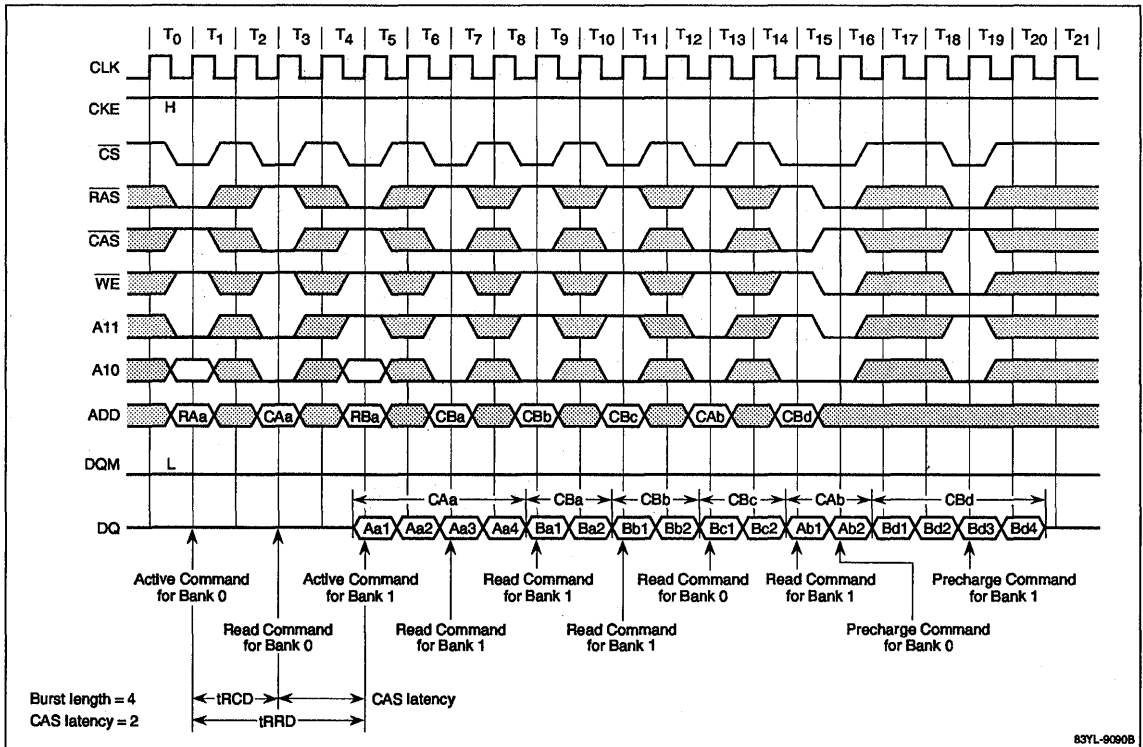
$T_0$ $T_1$ $T_2$ $T_3$ $T_4$ $T_5$ $T_6$ $T_7$ $T_8$ $T_9$ $T_{10}$ $T_{11}$ $T_{12}$ $T_{13}$ $T_{14}$ $T_{15}$ $T_{16}$ $T_{17}$ $T_{18}$ $T_{19}$ $T_{20}$ $T_{21}$

CLK

CKE H

$\overline{CS}$

$\overline{RAS}$

$\overline{CAS}$

$\overline{WE}$

A11

A10

ADD RAa CAa RBa CBa CBb CBc CAb CBd

DQM L

CAa CBa CBb CBc CAb CBd

DQ Aa1 Aa2 Aa3 Aa4 Ba1 Ba2 Bb1 Bb2 Bc1 Bc2 Ab1 Ab2 Bd1 Bd2 Bd3 Bd4

Active Command for Bank 0

Active Command for Bank 1

Read Command for Bank 1

Read Command for Bank 0

Read Command for Bank 1

Precharge Command for Bank 1

Read Command for Bank 0

Read Command for Bank 1

Read Command for Bank 1

Precharge Command for Bank 0

Burst length = 4
CAS latency = 2

tRCD

CAS latency

tRRD

83YL-9090B